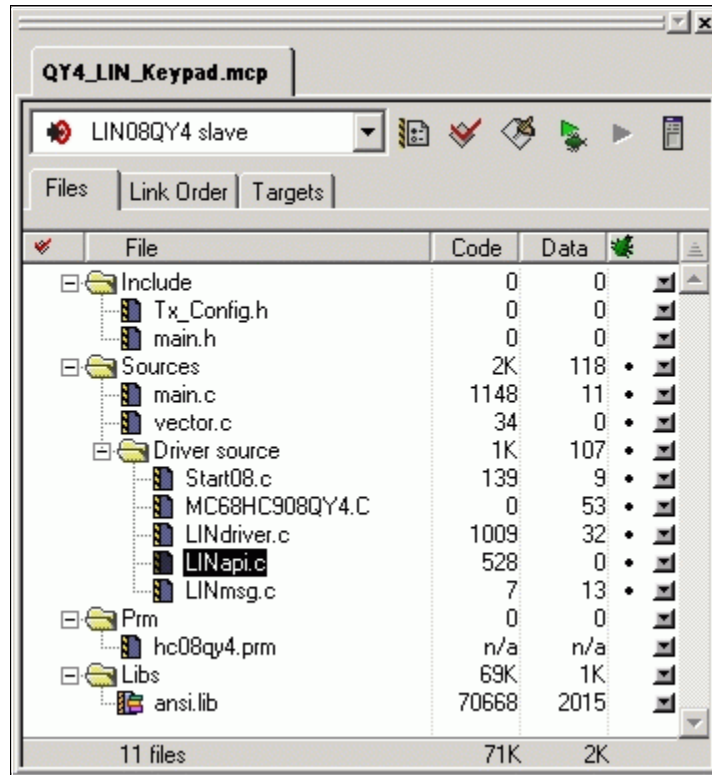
QY4_LIN_Keypad.mcp

LIN08QY4 slave

Files | Link Order | Targets

| File | Code | Data |
|---|---|---|
| Include | 0 | 0 |
| Tx_Config.h | 0 | 0 |
| main.h | 0 | 0 |
| Sources | 2K | 118 |
| main.c | 1148 | 11 |
| vector.c | 34 | 0 |
| Driver source | 1K | 107 |
| Start08.c | 139 | 9 |
| MC68HC908QY4.C | 0 | 53 |
| LINdriver.c | 1009 | 32 |
| LINapi.c | 528 | 0 |
| LINmsg.c | 7 | 13 |
| Prm | 0 | 0 |
| hc08qy4.prm | n/a | n/a |
| Libs | 69K | 1K |
| ansi.lib | 70668 | 2015 |
| 11 files | 71K | 2K |